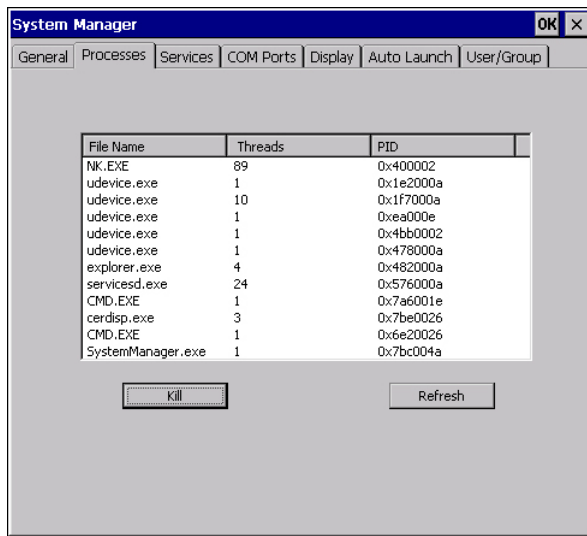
System Manager

OK ×

General | Processes | Services | COM Ports | Display | Auto Launch | User/Group

| File Name | Threads | PID |
|---|---|---|
| NK.EXE | 89 | 0x400002 |
| udevice.exe | 1 | 0x1e2000a |
| udevice.exe | 10 | 0x1f7000a |
| udevice.exe | 1 | 0xea000e |
| udevice.exe | 1 | 0x4bb0002 |
| udevice.exe | 1 | 0x478000a |
| explorer.exe | 4 | 0x482000a |
| servicesd.exe | 24 | 0x576000a |
| CMD.EXE | 1 | 0x7a6001e |
| cerdisp.exe | 3 | 0x7be0026 |
| CMD.EXE | 1 | 0x6e20026 |
| SystemManager.exe | 1 | 0x7bc004a |

Kill

Refresh